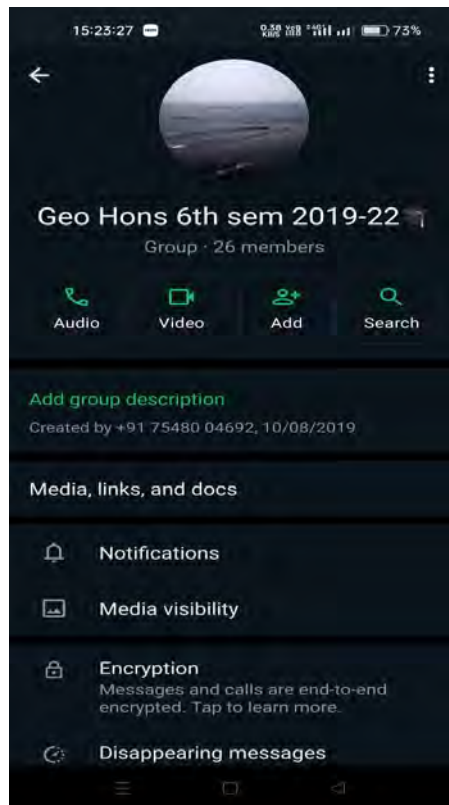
15:23:27 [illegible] 73%

Geo Hons 6th sem 2019-22

Group · 26 members

Audio

Video

Add

Search

Add group description

Created by +91 75480 04692, 10/08/2019

Media, links, and docs

Notifications

Media visibility

Encryption

Messages and calls are end-to-end encrypted. Tap to learn more.

Disappearing messages